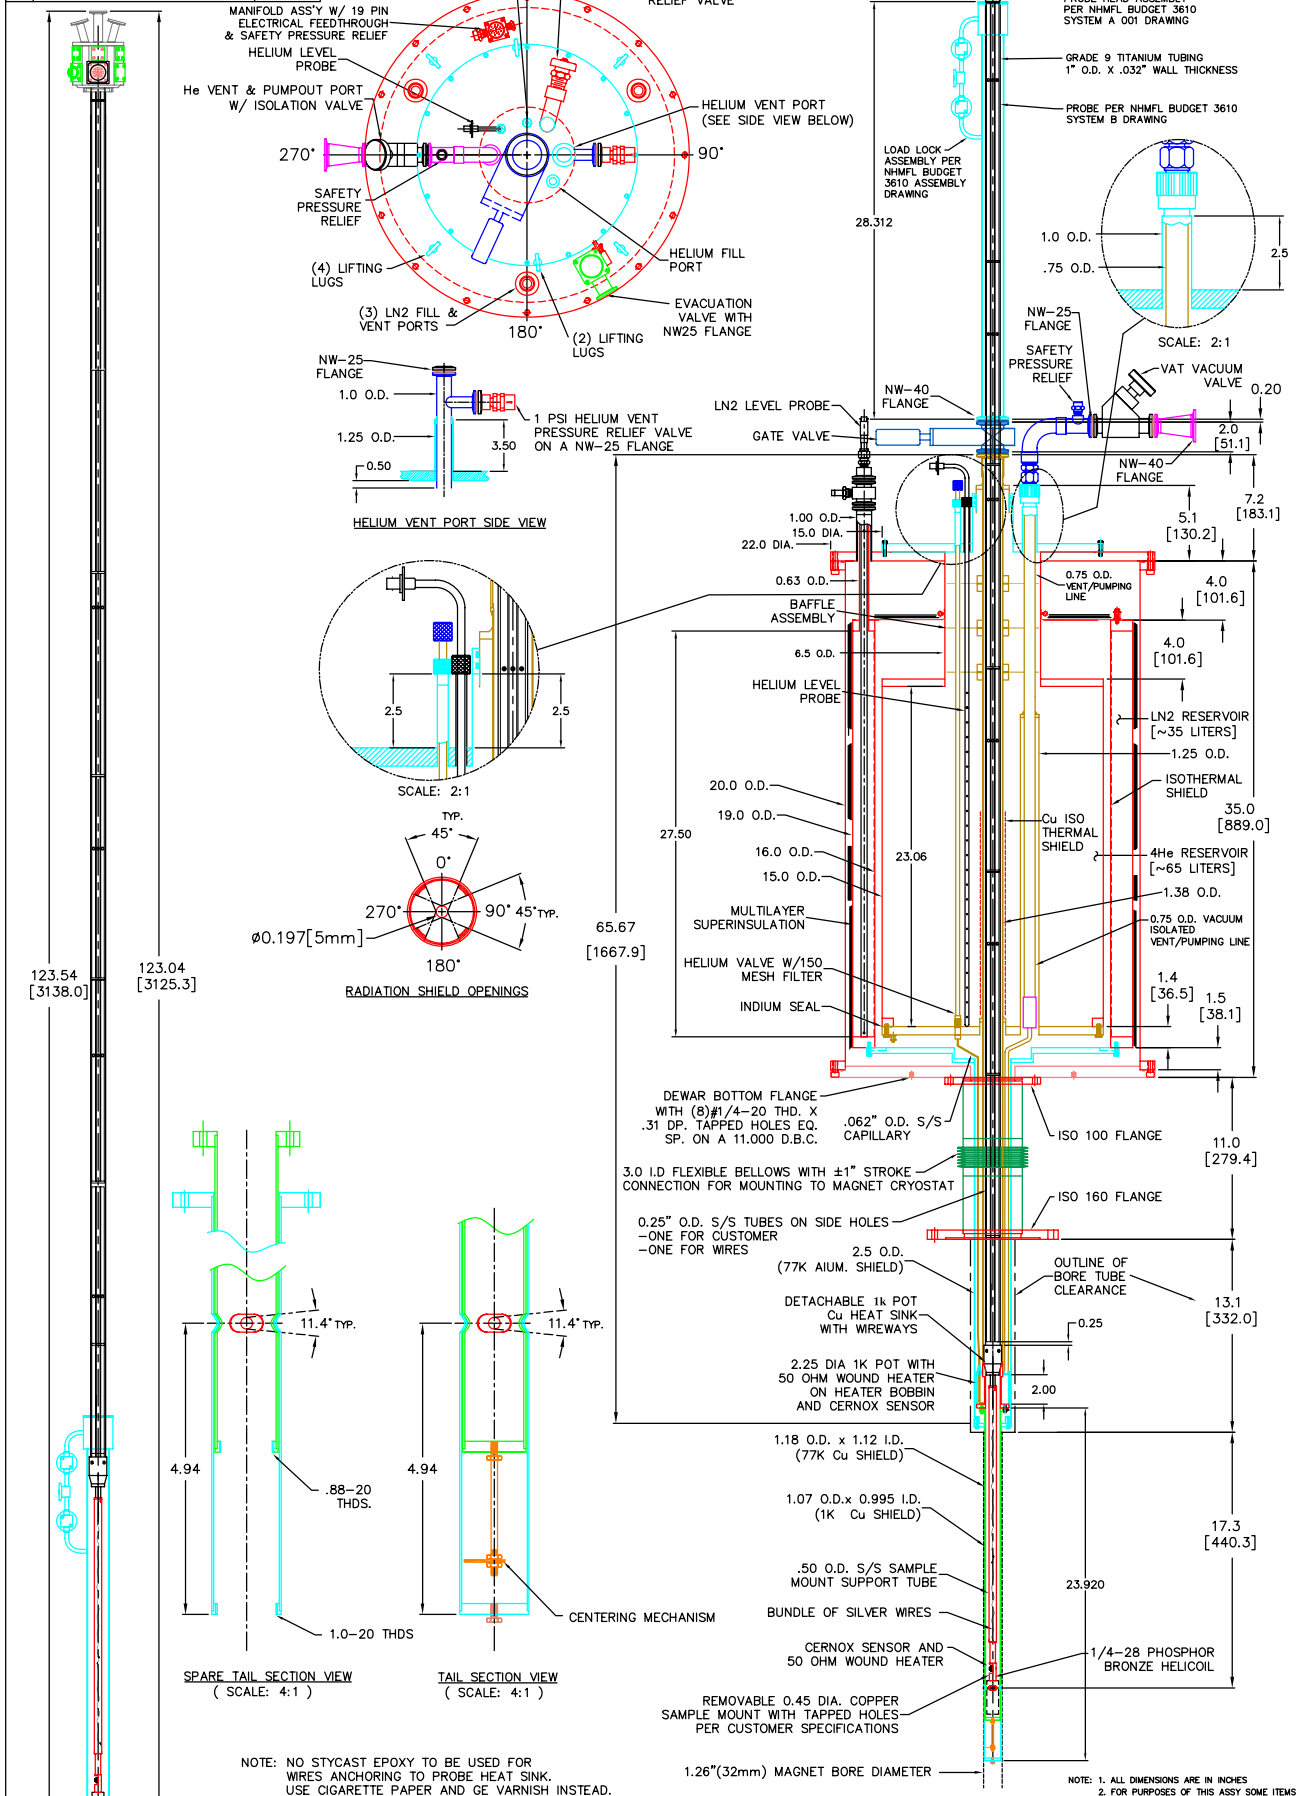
MANIFOLD ASS'Y W/ 19 PIN ELECTRICAL FEEDTHROUGH & SAFETY PRESSURE RELIEF

RELIEF VALVE

PER NHMFL BUDGET 3610 SYSTEM A 001 DRAWING

HELIUM LEVEL PROBE

He VENT & PUMPOUT PORT W/ ISOLATION VALVE

GRADE 9 TITANIUM TUBING 1" O.D. X .032" WALL THICKNESS

PROBE PER NHMFL BUDGET 3610 SYSTEM B DRAWING

HELIUM VENT PORT (SEE SIDE VIEW BELOW)

270°

90°

LOAD LOCK ASSEMBLY PER NHMFL BUDGET 3610 ASSEMBLY DRAWING

SAFETY PRESSURE RELIEF

28.312

HELIUM FILL PORT

1.0 O.D.

2.5

(4) LIFTING LUGS

.75 O.D.

EVACUATION VALVE WITH NW25 FLANGE

(3) LN2 FILL & VENT PORTS

180°

(2) LIFTING LUGS

NW-25 FLANGE

SCALE: 2:1

NW-25 FLANGE

SAFETY PRESSURE RELIEF

VAT VACUUM VALVE

0.20

1.0 O.D.

NW-40 FLANGE

1 PSI HELIUM VENT PRESSURE RELIEF VALVE ON A NW-25 FLANGE

LN2 LEVEL PROBE

2.0 [51.1]

1.25 O.D.

3.50

GATE VALVE

NW-40 FLANGE

0.50

7.2 [183.1]

HELIUM VENT PORT SIDE VIEW

5.1 [130.2]

1.00 O.D.

15.0 DIA.

22.0 DIA.

0.63 O.D.

0.75 O.D. VENT/PUMPING LINE

4.0 [101.6]

BAFFLE ASSEMBLY

4.0 [101.6]

6.5 O.D.

2.5

2.5

HELIUM LEVEL PROBE

LN2 RESERVOIR [~35 LITERS]

1.25 O.D.

SCALE: 2:1

20.0 O.D.

ISOTHERMAL SHIELD

TYP.

19.0 O.D.

35.0 [889.0]

45°

27.50

Cu ISO THERMAL SHIELD

0°

16.0 O.D.

23.06

4He RESERVOIR [~65 LITERS]

15.0 O.D.

1.38 O.D.

270°

90°

45° TYP.

MULTILAYER SUPERINSULATION

0.75 O.D. VACUUM ISOLATED VENT/PUMPING LINE

Ø0.197[5mm]

65.67 [1667.9]

180°

HELIUM VALVE W/150 MESH FILTER

1.4 [36.5]

1.5 [38.1]

RADIATION SHIELD OPENINGS

123.54 [3138.0]

123.04 [3125.3]

INDIUM SEAL

DEWAR BOTTOM FLANGE WITH (8)#1/4-20 THD. X .31 DP. TAPPED HOLES EQ. SP. ON A 11.000 D.B.C.

.062" O.D. S/S CAPILLARY

ISO 100 FLANGE

11.0 [279.4]

3.0 I.D FLEXIBLE BELLOWS WITH ±1" STROKE CONNECTION FOR MOUNTING TO MAGNET CRYOSTAT

ISO 160 FLANGE

0.25" O.D. S/S TUBES ON SIDE HOLES
-ONE FOR CUSTOMER
-ONE FOR WIRES

2.5 O.D. (77K AIUM. SHIELD)

OUTLINE OF BORE TUBE CLEARANCE

13.1 [332.0]

11.4° TYP.

11.4° TYP.

DETACHABLE 1k POT Cu HEAT SINK WITH WIREWAYS

0.25

2.25 DIA 1K POT WITH 50 OHM WOUND HEATER ON HEATER BOBBIN AND CERNOX SENSOR

2.00

1.18 O.D. x 1.12 I.D. (77K Cu SHIELD)

4.94

4.94

.88-20 THDS.

1.07 O.D.x 0.995 I.D. (1K Cu SHIELD)

17.3 [440.3]

.50 O.D. S/S SAMPLE MOUNT SUPPORT TUBE

23.920

BUNDLE OF SILVER WIRES

CENTERING MECHANISM

1.0-20 THDS

CERNOX SENSOR AND 50 OHM WOUND HEATER

1/4-28 PHOSPHOR BRONZE HELICOIL

SPARE TAIL SECTION VIEW ( SCALE: 4:1 )

TAIL SECTION VIEW ( SCALE: 4:1 )

REMOVABLE 0.45 DIA. COPPER SAMPLE MOUNT WITH TAPPED HOLES PER CUSTOMER SPECIFICATIONS

NOTE: NO STYCAST EPOXY TO BE USED FOR WIRES ANCHORING TO PROBE HEAT SINK. USE CIGARETTE PAPER AND GE VARNISH INSTEAD.

1.26"(32mm) MAGNET BORE DIAMETER

NOTE: 1. ALL DIMENSIONS ARE IN INCHES
2. FOR PURPOSES OF THIS ASSY SOME ITEMS